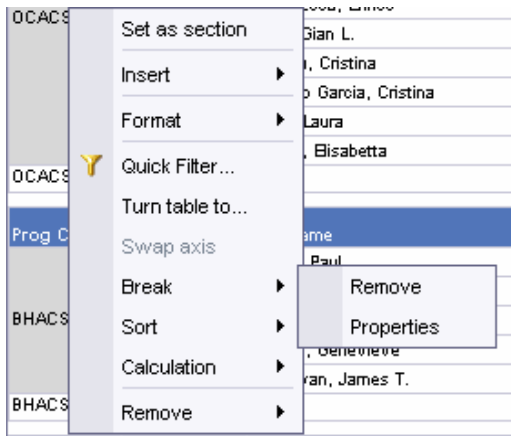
OCACS
OCACS
Prog C
BHACS
BHACS

Set as section
Insert
Format
Quick Filter...
Turn table to...
Swap axis
Break
Sort
Calculation
Remove

Remove
Properties

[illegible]
Gian L.
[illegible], Cristina
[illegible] Garcia, Cristina
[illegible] Laura
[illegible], Elisabetta
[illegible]ame
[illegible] Paul
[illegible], Genevieve
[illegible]van, James T.